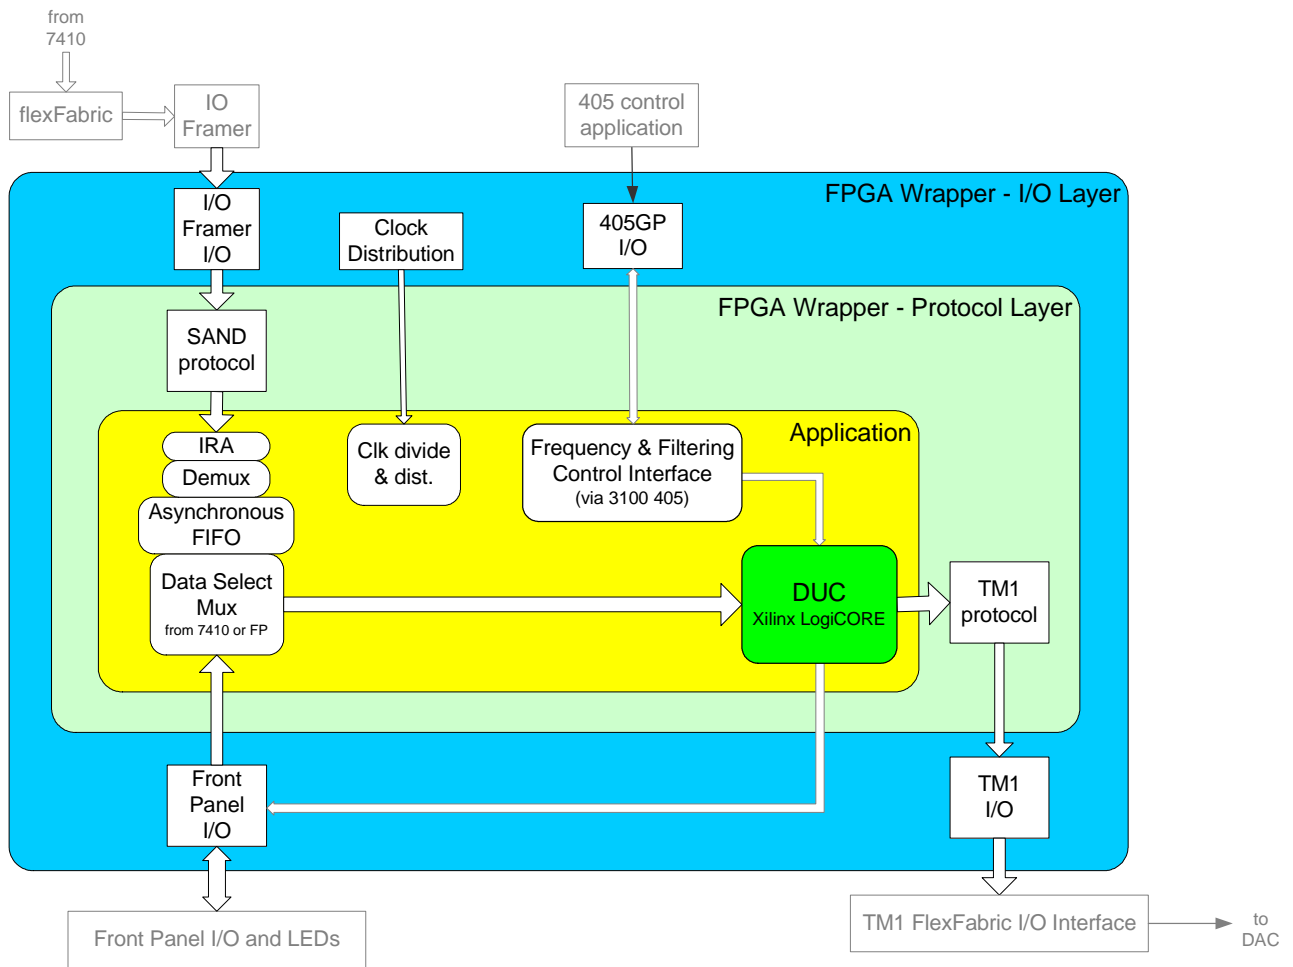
from 7410

flexFabric

IO Framer

405 control application

FPGA Wrapper - I/O Layer

I/O Framer I/O

Clock Distribution

405GP I/O

FPGA Wrapper - Protocol Layer

SAND protocol

Application

IRA

Demux

Asynchronous FIFO

Clk divide & dist.

Frequency & Filtering Control Interface (via 3100 405)

Data Select Mux from 7410 or FP

DUC Xilinx LogiCORE

TM1 protocol

Front Panel I/O

TM1 I/O

Front Panel I/O and LEDs

TM1 FlexFabric I/O Interface

to DAC